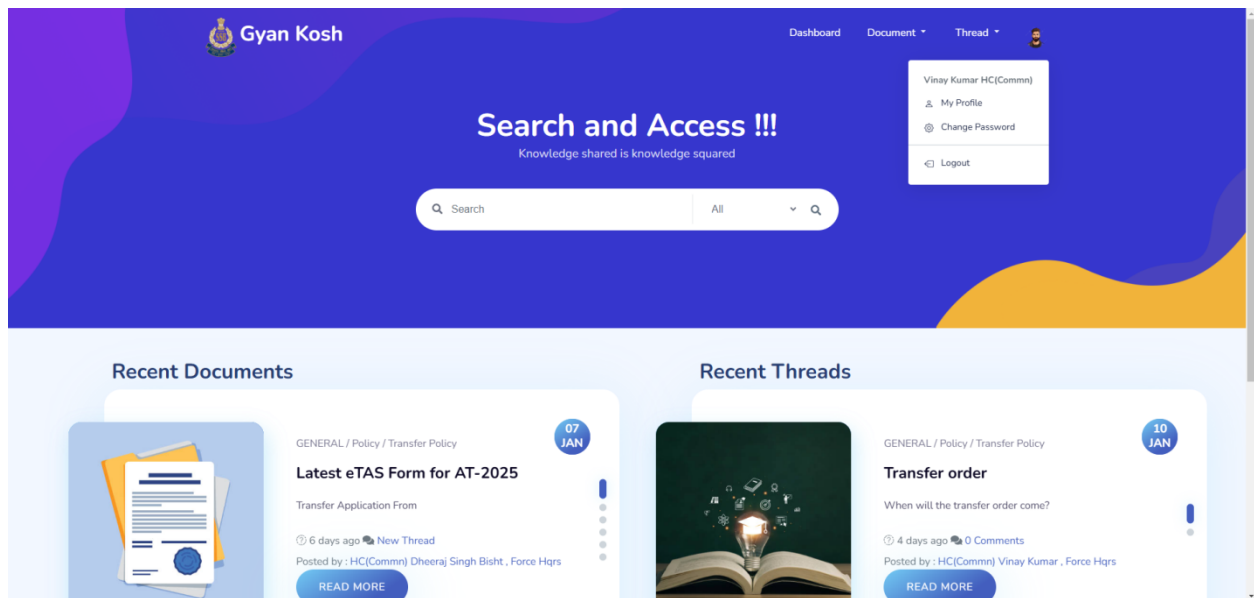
Gyan Kosh

Dashboard Document Thread

Vinay Kumar HC(Commn)
My Profile
Change Password
Logout

Search and Access !!!
Knowledge shared is knowledge squared

Search
All

Recent Documents

GENERAL / Policy / Transfer Policy
07 JAN
Latest eTAS Form for AT-2025
Transfer Application From
6 days ago New Thread
Posted by : HC(Commn) Dheeraj Singh Bisht , Force Hqrs
READ MORE

Recent Threads

GENERAL / Policy / Transfer Policy
10 JAN
Transfer order
When will the transfer order come?
4 days ago 0 Comments
Posted by : HC(Commn) Vinay Kumar , Force Hqrs
READ MORE